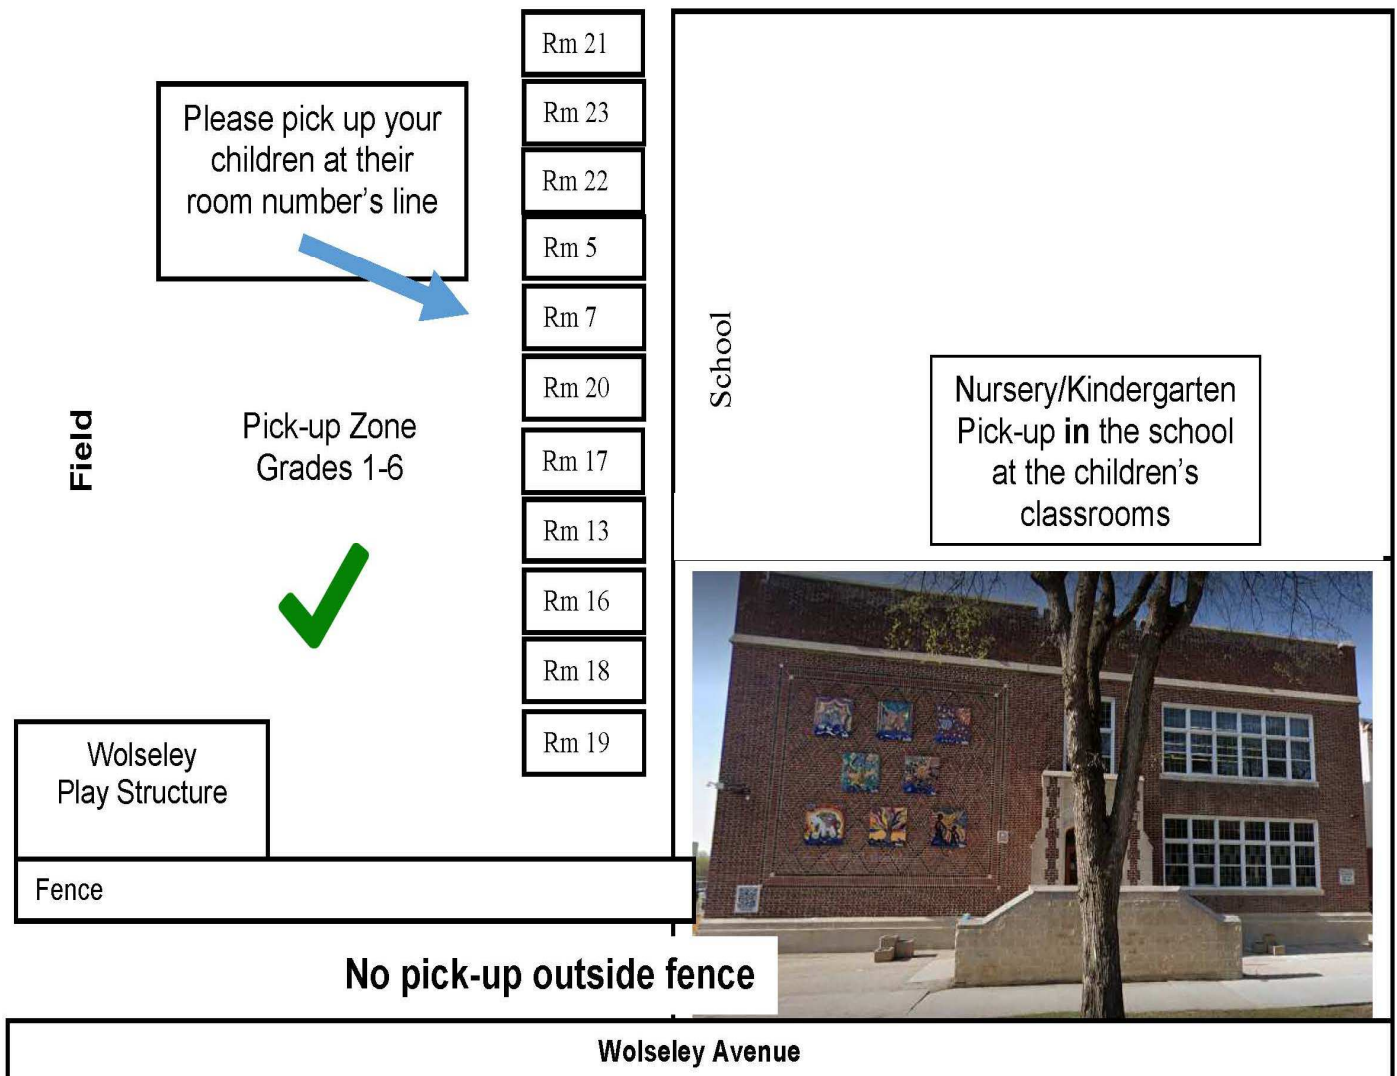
Please pick up your children at their room number's line

Rm 21

Rm 23

Rm 22

Rm 5

Rm 7

Rm 20

Rm 17

Rm 13

Rm 16

Rm 18

Rm 19

School

Field

Pick-up Zone Grades 1-6

Nursery/Kindergarten Pick-up **in** the school at the children's classrooms

Wolseley Play Structure

Fence

No pick-up outside fence

Wolseley Avenue